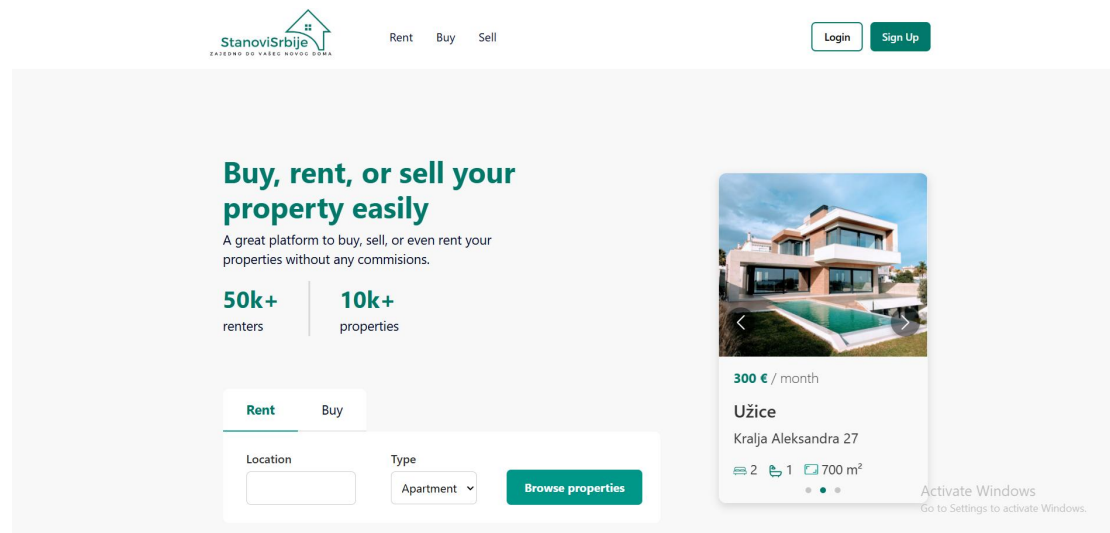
StanoviSrbije
ZAJEDNO DO VAŠEG NOVOG DOMA

Rent Buy Sell

Login Sign Up

Buy, rent, or sell your property easily

A great platform to buy, sell, or even rent your properties without any commisions.

50k+
renters

10k+
properties

Rent Buy

Location

Type
Apartment

Browse properties

300 € / month

Užice

Kralja Aleksandra 27

2 1 700 m²

Activate Windows
Go to Settings to activate Windows.